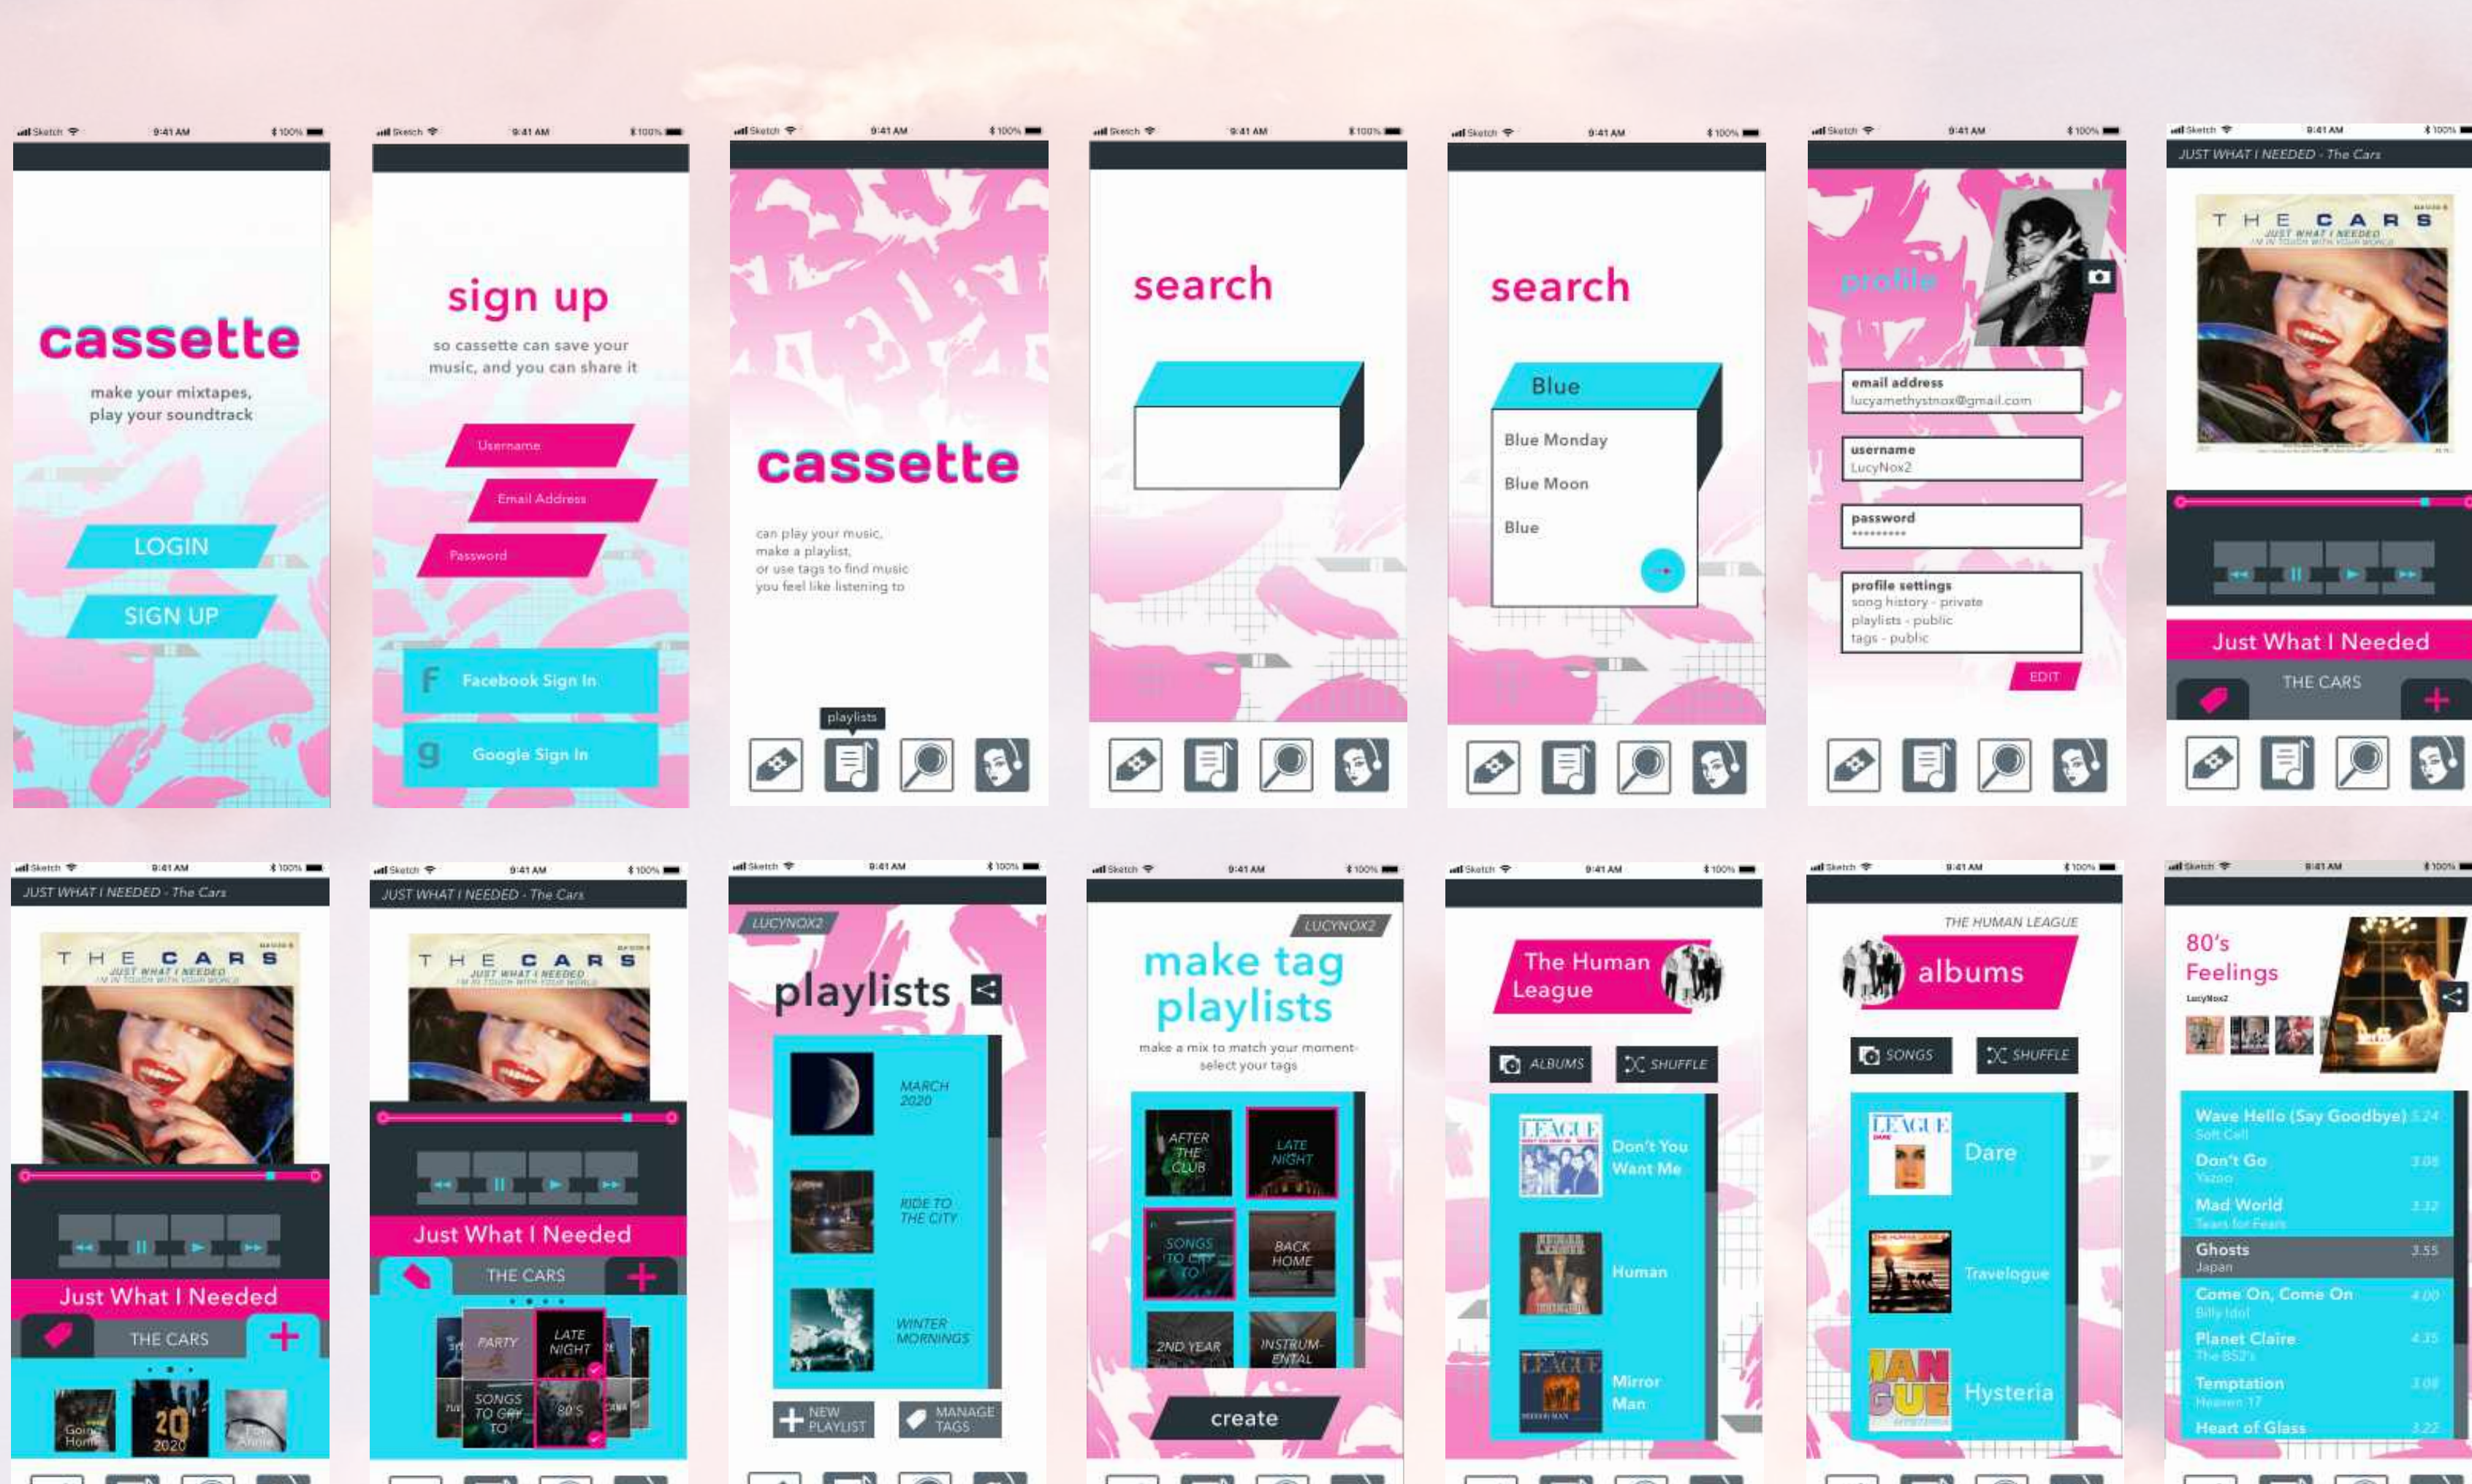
Sketch 9:41 AM 100%

cassette

make your mixtapes, play your soundtrack

LOGIN

SIGN UP

Sketch 9:41 AM 100%

sign up

so cassette can save your music, and you can share it

Username

Email Address

Password

Facebook Sign In

Google Sign In

Sketch 9:41 AM 100%

cassette

can play your music, make a playlist, or use tags to find music you feel like listening to

playlists

Sketch 9:41 AM 100%

search

Sketch 9:41 AM 100%

search

Blue

Blue Monday

Blue Moon

Blue

Sketch 9:41 AM 100%

profile

email address
lucyamethystnox@gmail.com

username
LucyNox2

password
*********

profile settings
song history - private
playlists - public
tags - public

EDIT

Sketch 9:41 AM 100%

JUST WHAT I NEEDED - The Cars

THE CARS
JUST WHAT I NEEDED
I'M IN TOUCH WITH YOUR WORLD

Just What I Needed

THE CARS

Sketch 9:41 AM 100%

JUST WHAT I NEEDED - The Cars

THE CARS
JUST WHAT I NEEDED
I'M IN TOUCH WITH YOUR WORLD

Just What I Needed

THE CARS

Going Home

2020

For Annie

Sketch 9:41 AM 100%

JUST WHAT I NEEDED - The Cars

THE CARS
JUST WHAT I NEEDED
I'M IN TOUCH WITH YOUR WORLD

Just What I Needed

THE CARS

PARTY

LATE NIGHT

SONGS TO GRY TO

80'S

Sketch 9:41 AM 100%

LUCYNOX2

playlists

MARCH 2020

RIDE TO THE CITY

WINTER MORNINGS

NEW PLAYLIST

MANAGE TAGS

Sketch 9:41 AM 100%

LUCYNOX2

make tag playlists

make a mix to match your moment- select your tags

AFTER THE CLUB

LATE NIGHT

SONGS TO CRY TO

BACK HOME

2ND YEAR

INSTRUMENTAL

create

Sketch 9:41 AM 100%

The Human League

ALBUMS

SHUFFLE

Don't You Want Me

Human

Mirror Man

Sketch 9:41 AM 100%

THE HUMAN LEAGUE

albums

SONGS

SHUFFLE

Dare

Travelogue

Hysteria

Sketch 9:41 AM 100%

80's Feelings

LucyNox2

Wave Hello (Say Goodbye) 5.24
Soft Cell

Don't Go 3.08
Yazoo

Mad World 3.32
Tears for Fears

Ghosts 3.55
Japan

Come On, Come On 4.00
Billy Idol

Planet Claire 4.35
The B52's

Temptation 3.08
Heaven 17

Heart of Glass 3.22